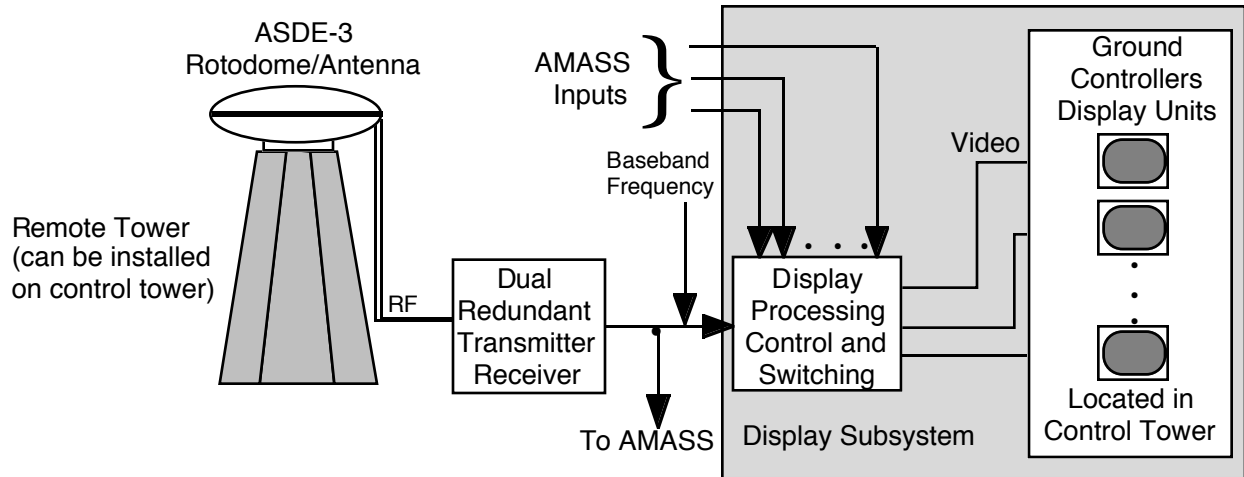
ASDE-3
Rotodome/Antenna

AMASS
Inputs

Ground
Controllers
Display Units

Video

Baseband
Frequency

Remote Tower
(can be installed
on control tower)

RF

Dual
Redundant
Transmitter
Receiver

Display
Processing
Control and
Switching

Located in
Control Tower

To AMASS

Display Subsystem